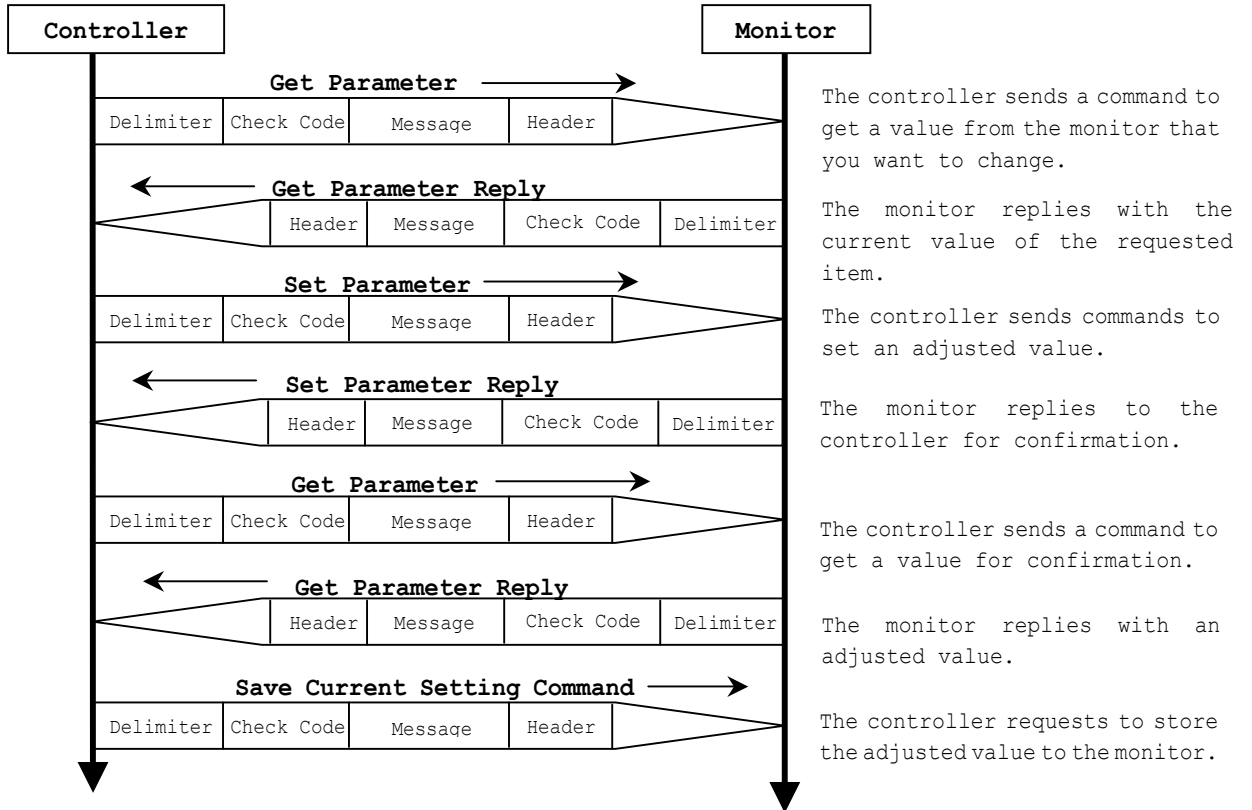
Controller

Monitor

Get Parameter

| Delimiter | Check Code | Message | Header |
|---|---|---|---|

The controller sends a command to get a value from the monitor that you want to change.

Get Parameter Reply

| Header | Message | Check Code | Delimiter |
|---|---|---|---|

The monitor replies with the current value of the requested item.

Set Parameter

| Delimiter | Check Code | Message | Header |
|---|---|---|---|

The controller sends commands to set an adjusted value.

Set Parameter Reply

| Header | Message | Check Code | Delimiter |
|---|---|---|---|

The monitor replies to the controller for confirmation.

Get Parameter

| Delimiter | Check Code | Message | Header |
|---|---|---|---|

The controller sends a command to get a value for confirmation.

Get Parameter Reply

| Header | Message | Check Code | Delimiter |
|---|---|---|---|

The monitor replies with an adjusted value.

Save Current Setting Command

| Delimiter | Check Code | Message | Header |
|---|---|---|---|

The controller requests to store the adjusted value to the monitor.